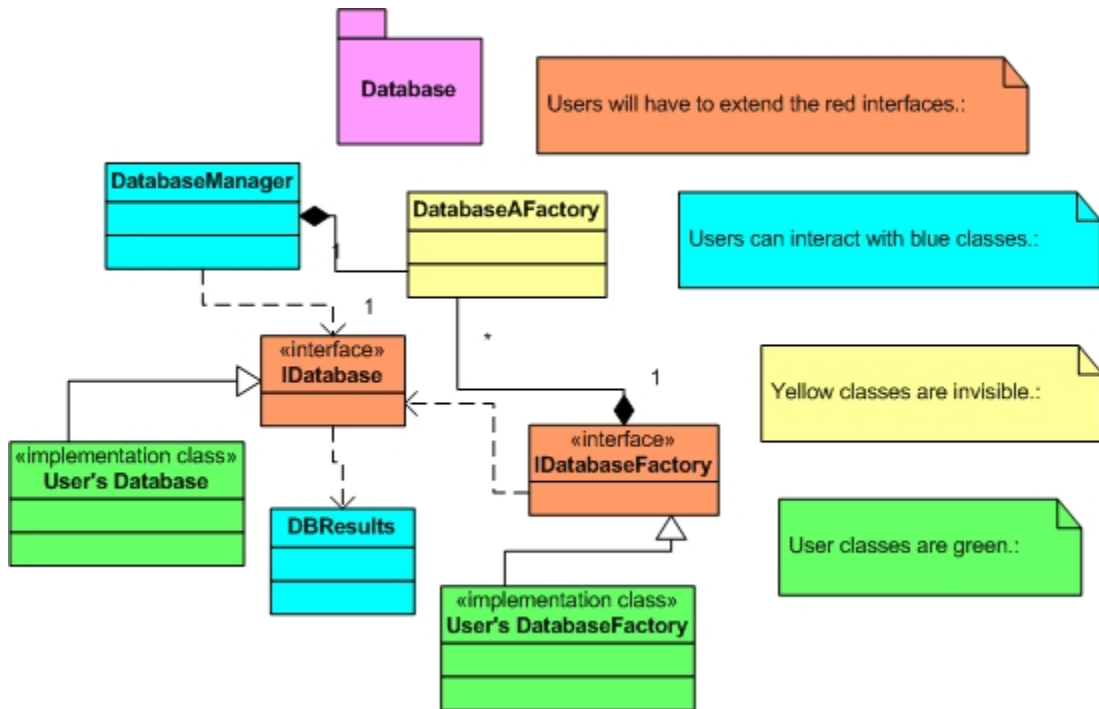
Database

Users will have to extend the red interfaces.:

DatabaseManager

DatabaseAFactory

Users can interact with blue classes.:

1

1

*

1

«interface»
IDatabase

Yellow classes are invisible.:

«implementation class»
User's Database

«interface»
IDatabaseFactory

DBResults

User classes are green.:

«implementation class»
User's DatabaseFactory